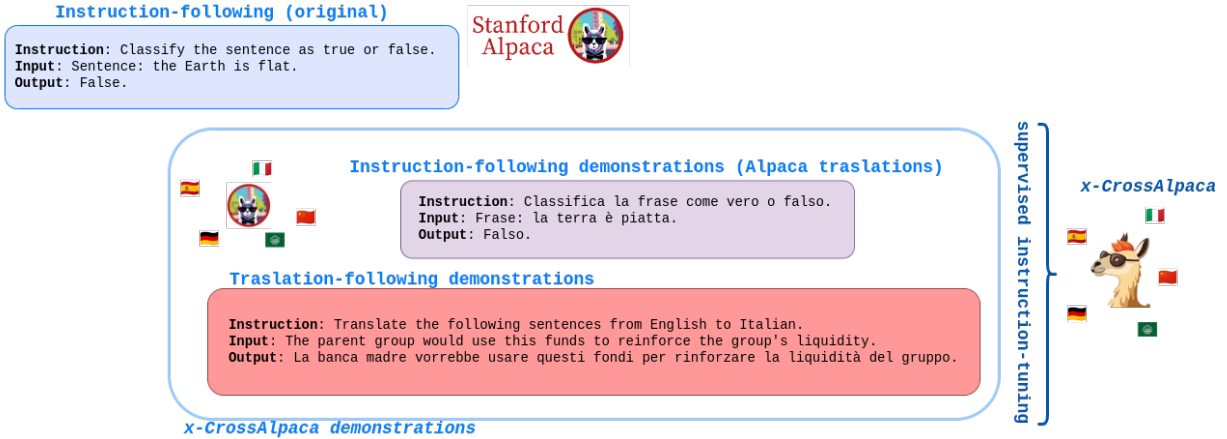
Instruction-following (original)

Instruction: Classify the sentence as true or false.
Input: Sentence: the Earth is flat.
Output: False.

Stanford Alpaca

Instruction-following demonstrations (Alpaca traslations)

Instruction: Classifica la frase come vero o falso.
Input: Frase: la terra è piatta.
Output: Falso.

Traslation-following demonstrations

Instruction: Translate the following sentences from English to Italian.
Input: The parent group would use this funds to reinforce the group's liquidity.
Output: La banca madre vorrebbe usare questi fondi per rinforzare la liquidità del gruppo.

x-CrossAlpaca demonstrations

supervised instruction-tuning

x-CrossAlpaca